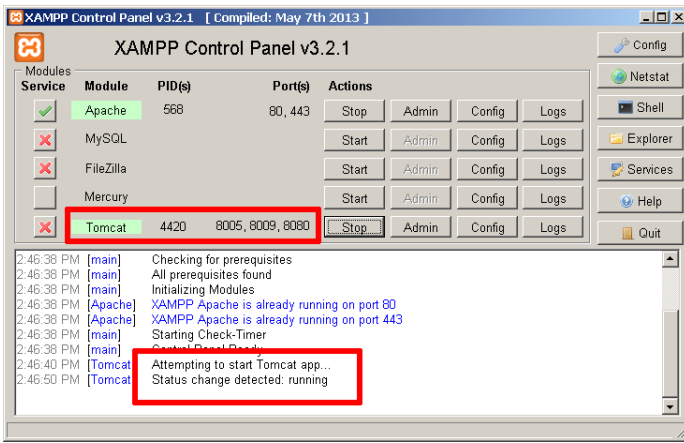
XAMPP Control Panel v3.2.1 [ Compiled: May 7th 2013 ]

XAMPP Control Panel v3.2.1

Modules

| Service | Module | PID(s) | Port(s) | Actions | | | |
|---|---|---|---|---|---|---|---|
| | Apache | 568 | 80, 443 | Stop | Admin | Config | Logs |
| | MySQL | | | Start | Admin | Config | Logs |
| | FileZilla | | | Start | Admin | Config | Logs |
| | Mercury | | | Start | Admin | Config | Logs |
| | Tomcat | 4420 | 8005, 8009, 8080 | Stop | Admin | Config | Logs |

Config
Netstat
Shell
Explorer
Services
Help
Quit

2:46:38 PM [main] Checking for prerequisites
2:46:38 PM [main] All prerequisites found
2:46:38 PM [main] Initializing Modules
2:46:38 PM [Apache] XAMPP Apache is already running on port 80
2:46:38 PM [Apache] XAMPP Apache is already running on port 443
2:46:38 PM [main] Starting Check-Timer
2:46:38 PM [main] Control Panel Ready
2:46:40 PM [Tomcat] Attempting to start Tomcat app...
2:46:50 PM [Tomcat] Status change detected: running